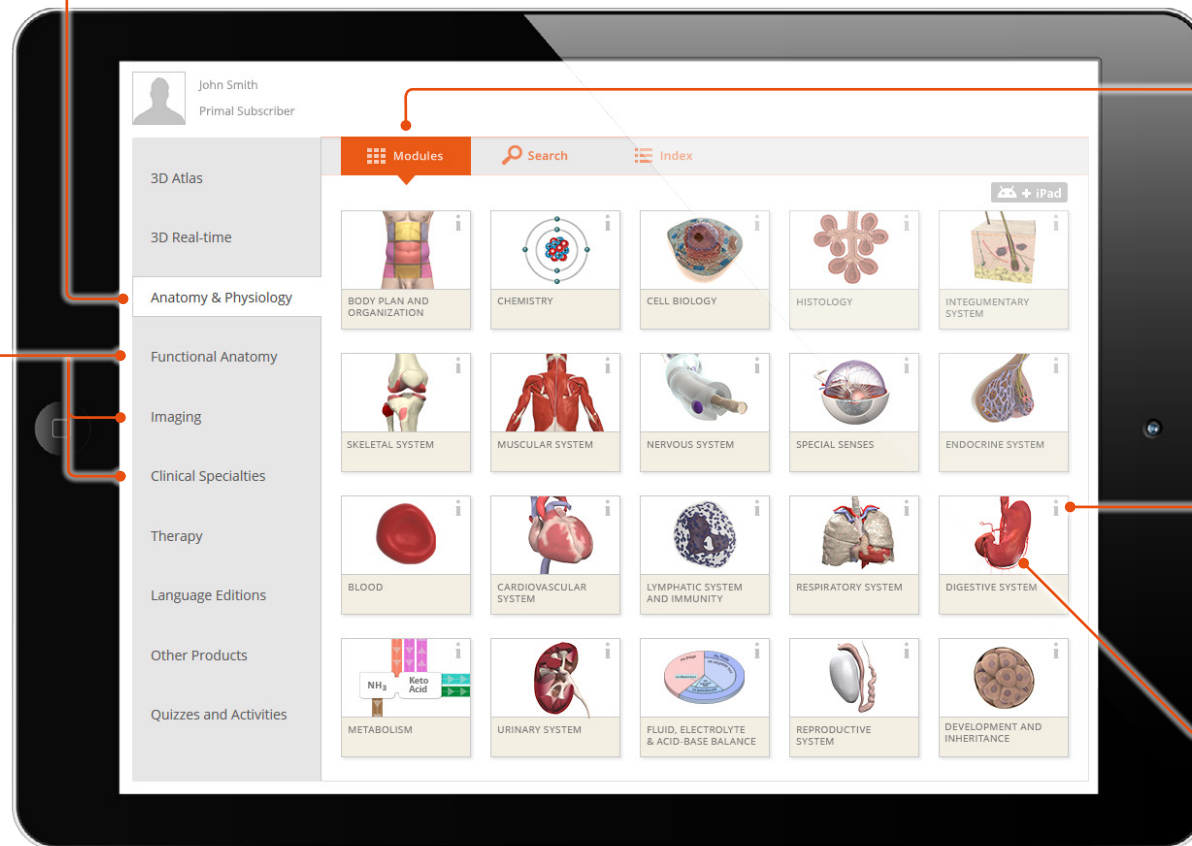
John Smith
Primal Subscriber

3D Atlas
3D Real-time
Anatomy & Physiology
Functional Anatomy
Imaging
Clinical Specialties
Therapy
Language Editions
Other Products
Quizzes and Activities

Modules
Search
Index

+ iPad

BODY PLAN AND ORGANIZATION
CHEMISTRY
CELL BIOLOGY
HISTOLOGY
INTEGUMENTARY SYSTEM
SKELETAL SYSTEM
MUSCULAR SYSTEM
NERVOUS SYSTEM
SPECIAL SENSES
ENDOCRINE SYSTEM
BLOOD
CARDIOVASCULAR SYSTEM
LYMPHATIC SYSTEM AND IMMUNITY
RESPIRATORY SYSTEM
DIGESTIVE SYSTEM
$NH_3$
Keto Acid
METABOLISM
URINARY SYSTEM
FLUID, ELECTROLYTE & ACID-BASE BALANCE
REPRODUCTIVE SYSTEM
DEVELOPMENT AND INHERITANCE